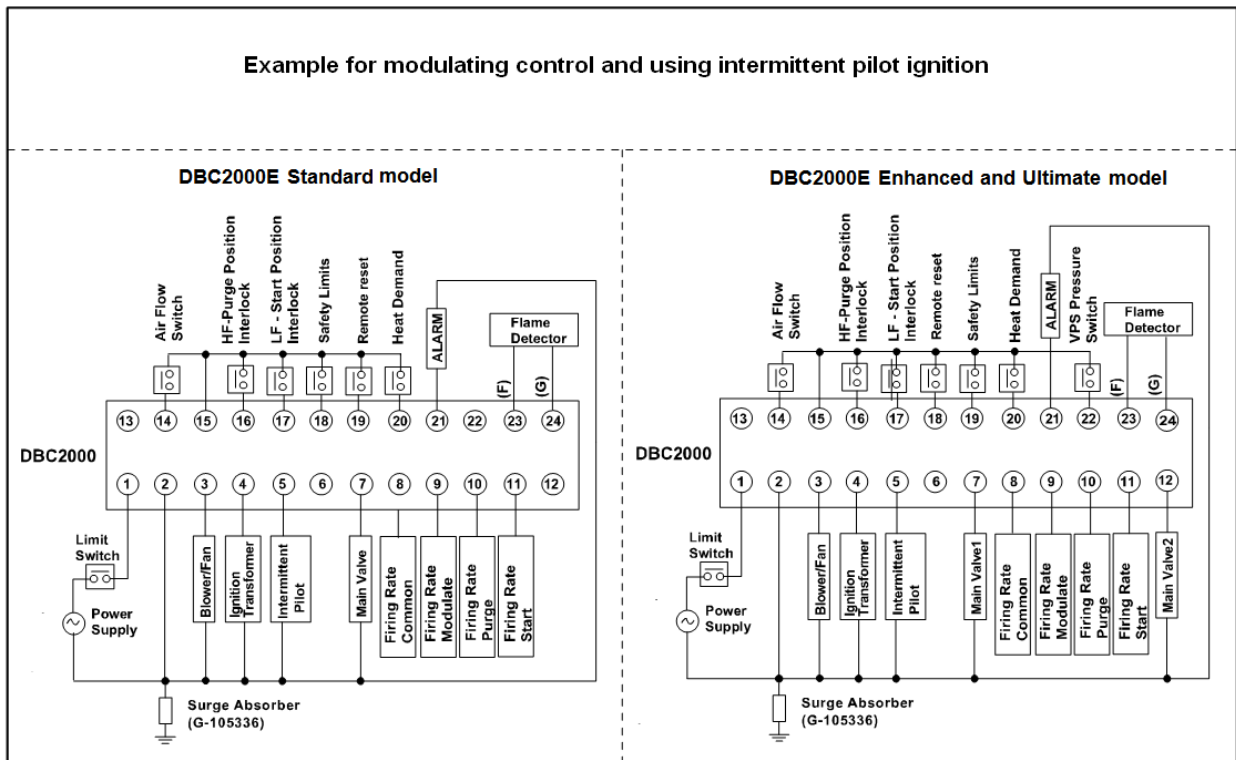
Example for modulating control and using intermittent pilot ignition

DBC2000E Standard model

Air Flow Switch
HF-Purge Position Interlock
LF - Start Position Interlock
Safety Limits
Remote reset
Heat Demand
ALARM
Flame Detector
(F)
(G)

13 14 15 16 17 18 19 20 21 22 23 24

DBC2000

1 2 3 4 5 6 7 8 9 10 11 12

Limit Switch
Power Supply
Blower/Fan
Ignition Transformer
Intermittent Pilot
Main Valve
Firing Rate Common
Firing Rate Modulate
Firing Rate Purge
Firing Rate Start
Surge Absorber (G-105336)

DBC2000E Enhanced and Ultimate model

Air Flow Switch
HF-Purge Position Interlock
LF - Start Position Interlock
Remote reset
Safety Limits
Heat Demand
ALARM
VPS Pressure Switch
Flame Detector
(F)
(G)

13 14 15 16 17 18 19 20 21 22 23 24

DBC2000

1 2 3 4 5 6 7 8 9 10 11 12

Limit Switch
Power Supply
Blower/Fan
Ignition Transformer
Intermittent Pilot
Main Valve1
Firing Rate Common
Firing Rate Modulate
Firing Rate Purge
Firing Rate Start
Main Valve2
Surge Absorber (G-105336)